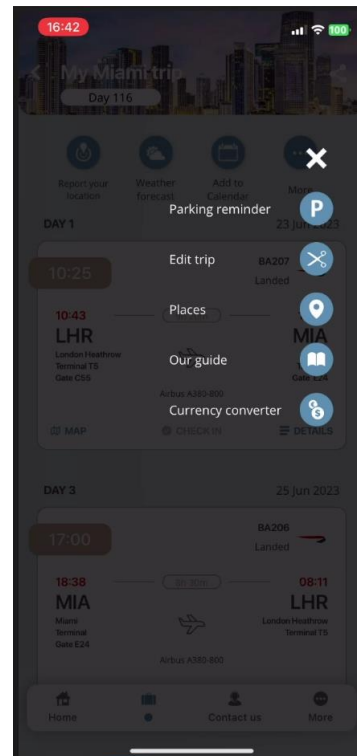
16:42

100

My Miami trip

Day 116

Report your location

Weather forecast

Add to Calendar

More

Parking reminder

DAY 1

23 Jun 2023

Edit trip

10:25

BA207

Landed

Places

10:43

LHR

MIA

London Heathrow Terminal T5 Gate C55

Our guide

Gate E24

Airbus A380-800

Currency converter

MAP

CHECK IN

DETAILS

DAY 3

25 Jun 2023

BA206

17:00

Landed

18:38

08:11

MIA

LHR

Miami Terminal Gate E24

London Heathrow Terminal T5

Airbus A380-800

Home

Contact us

More